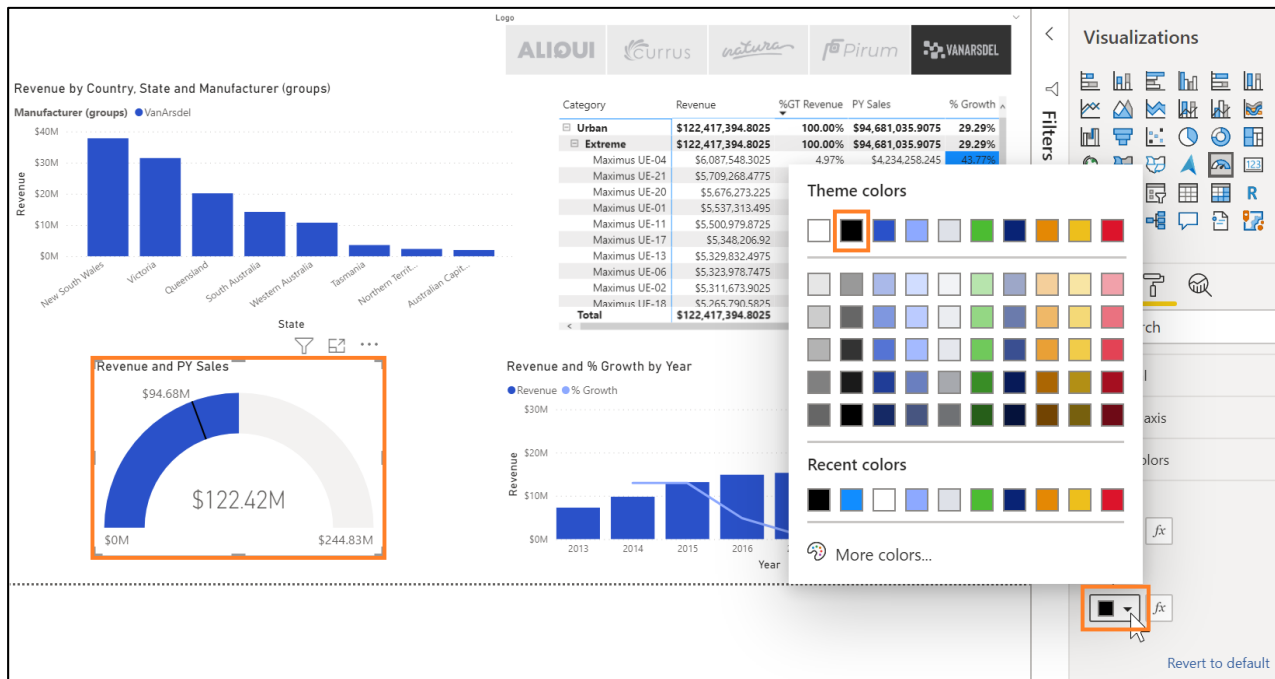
Logo

ALIQUI Currus natura Pirum VANARSDEL

Revenue by Country, State and Manufacturer (groups)

Manufacturer (groups) ● VanArsdel

$40M
$30M
$20M
$10M
$0M

Revenue

New South Wales
Victoria
Queensland
South Australia
Western Australia
Tasmania
Northern Territ...
Australian Capit...

State

| Category | Revenue | %GT Revenue | PY Sales | % Growth |
|---|---|---|---|---|
| ⊟ Urban | $122,417,394.8025 | 100.00% | $94,681,035.9075 | 29.29% |
| ⊟ Extreme | $122,417,394.8025 | 100.00% | $94,681,035.9075 | 29.29% |
| Maximus UE-04 | $6,087,548.3025 | 4.97% | $4,234,258.245 | 43.77% |
| Maximus UE-21 | $5,709,268.4775 | | | |
| Maximus UE-20 | $5,676,273.225 | | | |
| Maximus UE-01 | $5,537,313.495 | | | |
| Maximus UE-11 | $5,500,979.8725 | | | |
| Maximus UE-17 | $5,348,206.92 | | | |
| Maximus UE-13 | $5,329,832.4975 | | | |
| Maximus UE-06 | $5,323,978.7475 | | | |
| Maximus UE-02 | $5,311,673.9025 | | | |
| Maximus UE-18 | $5,265,790.5825 | | | |
| Total | $122,417,394.8025 | | | |

Revenue and PY Sales

$94.68M

$122.42M

$0M
$244.83M

Revenue and % Growth by Year

● Revenue ● % Growth

$30M
$20M
$10M
$0M

Revenue

2013
2014
2015
2016

Year

Theme colors

Recent colors

More colors...

Filters

Visualizations

R

rch

l

axis

olors

fx

fx

Revert to default